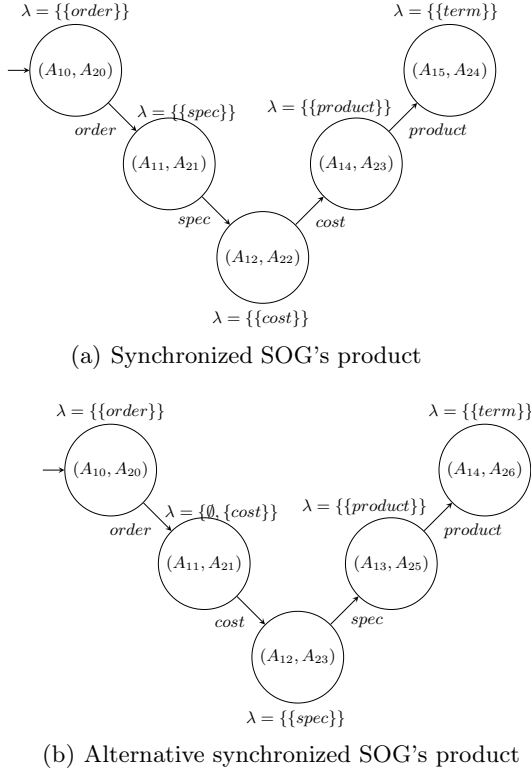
$\lambda = \{\{order\}\}$

$(A_{10}, A_{20})$

$order$

$\lambda = \{\{spec\}\}$

$(A_{11}, A_{21})$

$spec$

$(A_{12}, A_{22})$

$\lambda = \{\{cost\}\}$

$cost$

$\lambda = \{\{product\}\}$

$(A_{14}, A_{23})$

$product$

$\lambda = \{\{term\}\}$

$(A_{15}, A_{24})$

(a) Synchronized SOG's product

$\lambda = \{\{order\}\}$

$(A_{10}, A_{20})$

$order$

$\lambda = \{\emptyset, \{cost\}\}$

$(A_{11}, A_{21})$

$cost$

$(A_{12}, A_{23})$

$\lambda = \{\{spec\}\}$

$spec$

$\lambda = \{\{product\}\}$

$(A_{13}, A_{25})$

$product$

$\lambda = \{\{term\}\}$

$(A_{14}, A_{26})$

(b) Alternative synchronized SOG's product